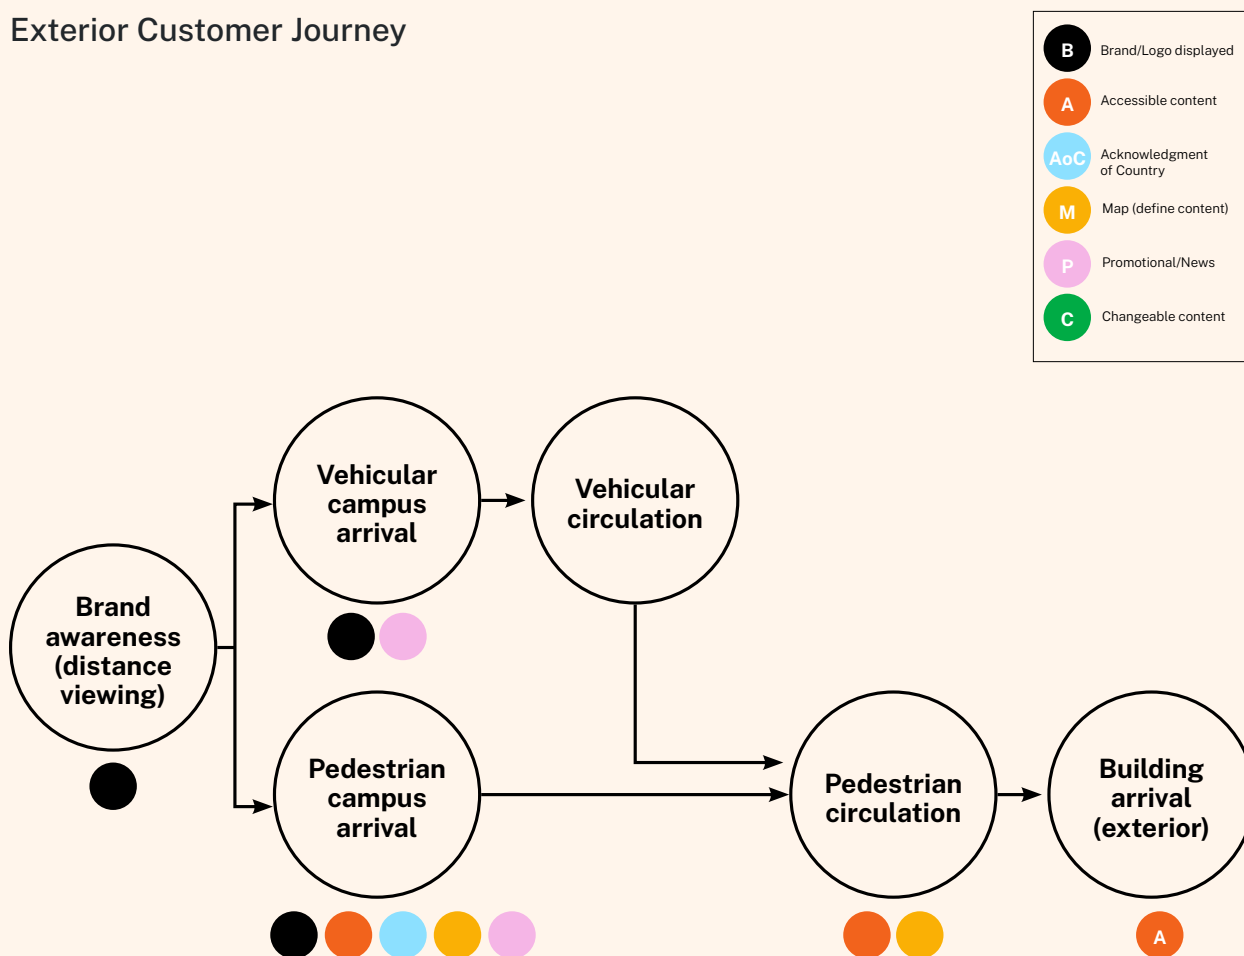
Exterior Customer Journey

B Brand/Logo displayed
A Accessible content
AoC Acknowledgment of Country
M Map (define content)
P Promotional/News
C Changeable content

Brand awareness (distance viewing)

Vehicular campus arrival

Vehicular circulation

Pedestrian campus arrival

Pedestrian circulation

Building arrival (exterior)

A